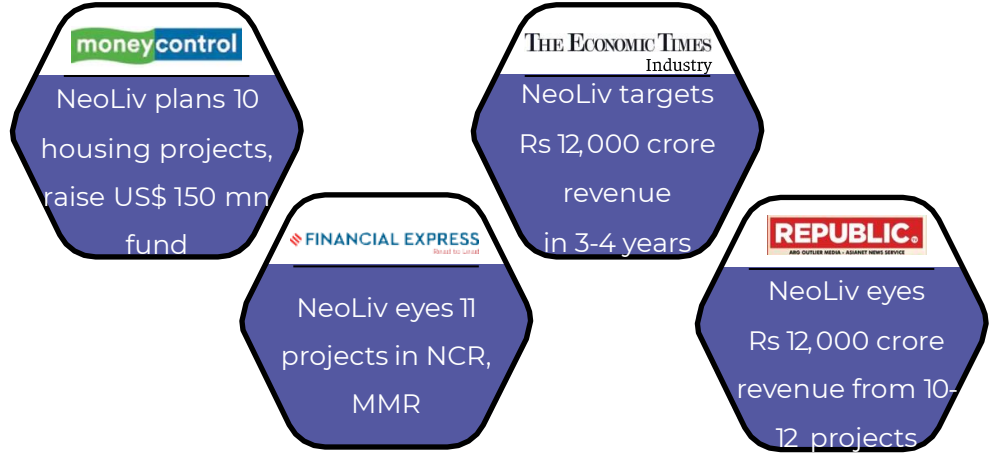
moneycontrol

NeoLiv plans 10 housing projects, raise US$ 150 mn fund

THE ECONOMIC TIMES
Industry

NeoLiv targets Rs 12,000 crore revenue in 3-4 years

FINANCIAL EXPRESS
Read to Lead

NeoLiv eyes 11 projects in NCR, MMR

REPUBLIC
ARG OUTLIER MEDIA - ASIANET NEWS SERVICE

NeoLiv eyes Rs 12,000 crore revenue from 10-12 projects